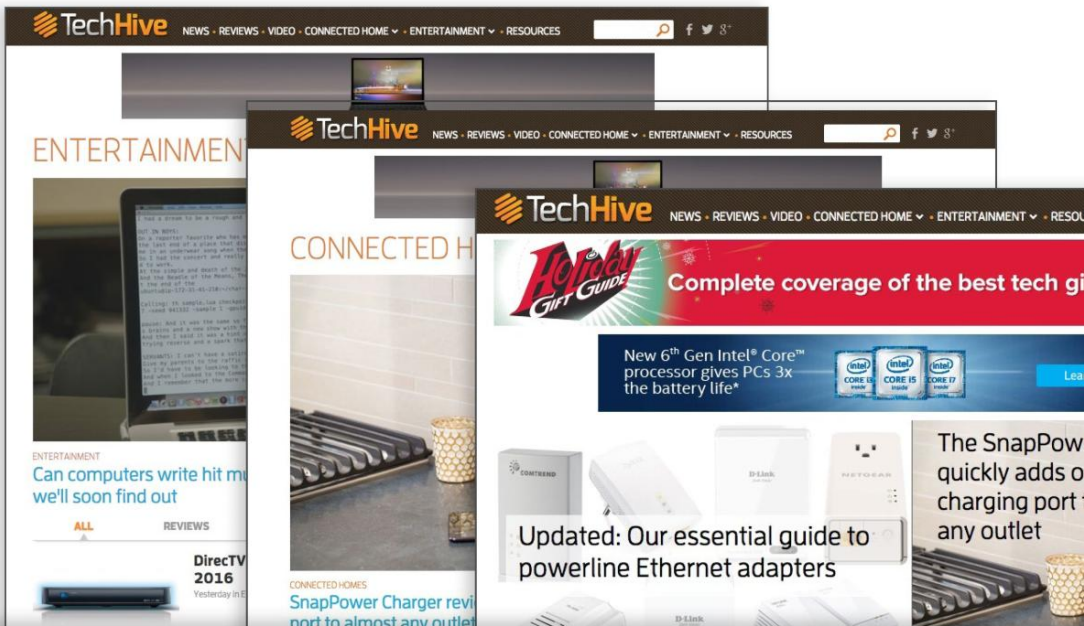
TechHive NEWS • REVIEWS • VIDEO • CONNECTED HOME • ENTERTAINMENT • RESOURCES

ENTERTAINMENT

ENTERTAINMENT
Can computers write hit mu
we'll soon find out

ALL REVIEWS

DirecTV
2016
Yesterday in E

TechHive NEWS • REVIEWS • VIDEO • CONNECTED HOME • ENTERTAINMENT • RESOURCES

CONNECTED H

CONNECTED HOMES
SnapPower Charger revi
port to almost any outlet

TechHive NEWS • REVIEWS • VIDEO • CONNECTED HOME • ENTERTAINMENT • RESOU

Holiday GIFT GUIDE Complete coverage of the best tech gi

New 6th Gen Intel® Core™ processor gives PCs 3x the battery life*

intel CORE i3 inside intel CORE i5 inside intel CORE i7 inside

Lea

COMTREND D-Link NETGEAR

Updated: Our essential guide to powerline Ethernet adapters

D-Link

The SnapPow quickly adds o charging port f any outlet